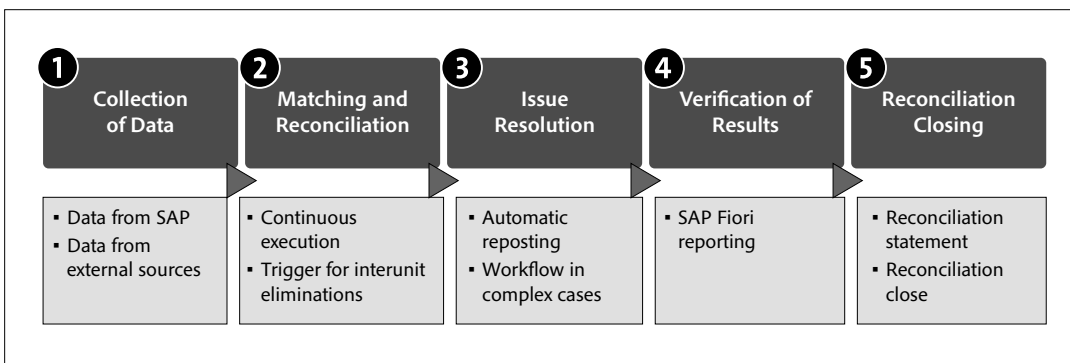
1
Collection of Data

2
Matching and Reconciliation

3
Issue Resolution

4
Verification of Results

5
Reconciliation Closing

▪ Data from SAP
▪ Data from external sources

▪ Continuous execution
▪ Trigger for interunit eliminations

▪ Automatic reposting
▪ Workflow in complex cases

▪ SAP Fiori reporting

▪ Reconciliation statement
▪ Reconciliation close